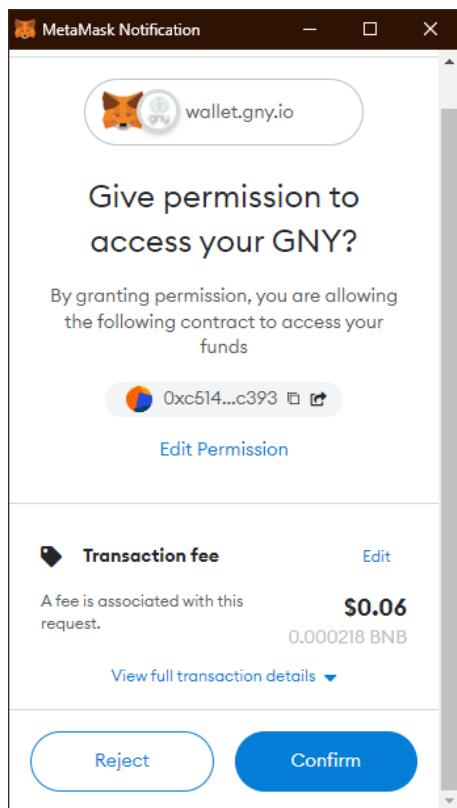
MetaMask Notification

wallet.gny.io

Give permission to access your GNY?

By granting permission, you are allowing the following contract to access your funds

0xc514...c393

Edit Permission

Transaction fee

Edit

A fee is associated with this request.

$0.06

0.000218 BNB

View full transaction details

Reject

Confirm